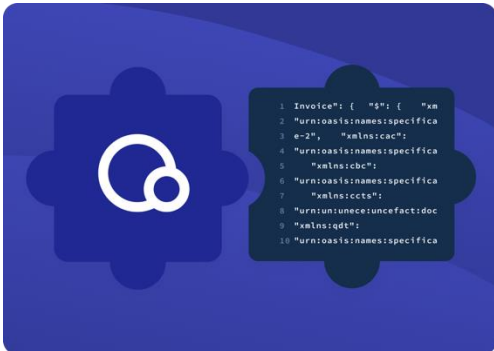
1 Invoice": { "$": { "xm
2 "urn:oasis:names:specifica
3 e-2", "xmlns:cac":
4 "urn:oasis:names:specifica
5 "xmlns:cbc":
6 "urn:oasis:names:specifica
7 "xmlns:ccts":
8 "urn:un:unece:uncefact:doc
9 "xmlns:qdt":
10 "urn:oasis:names:specifica